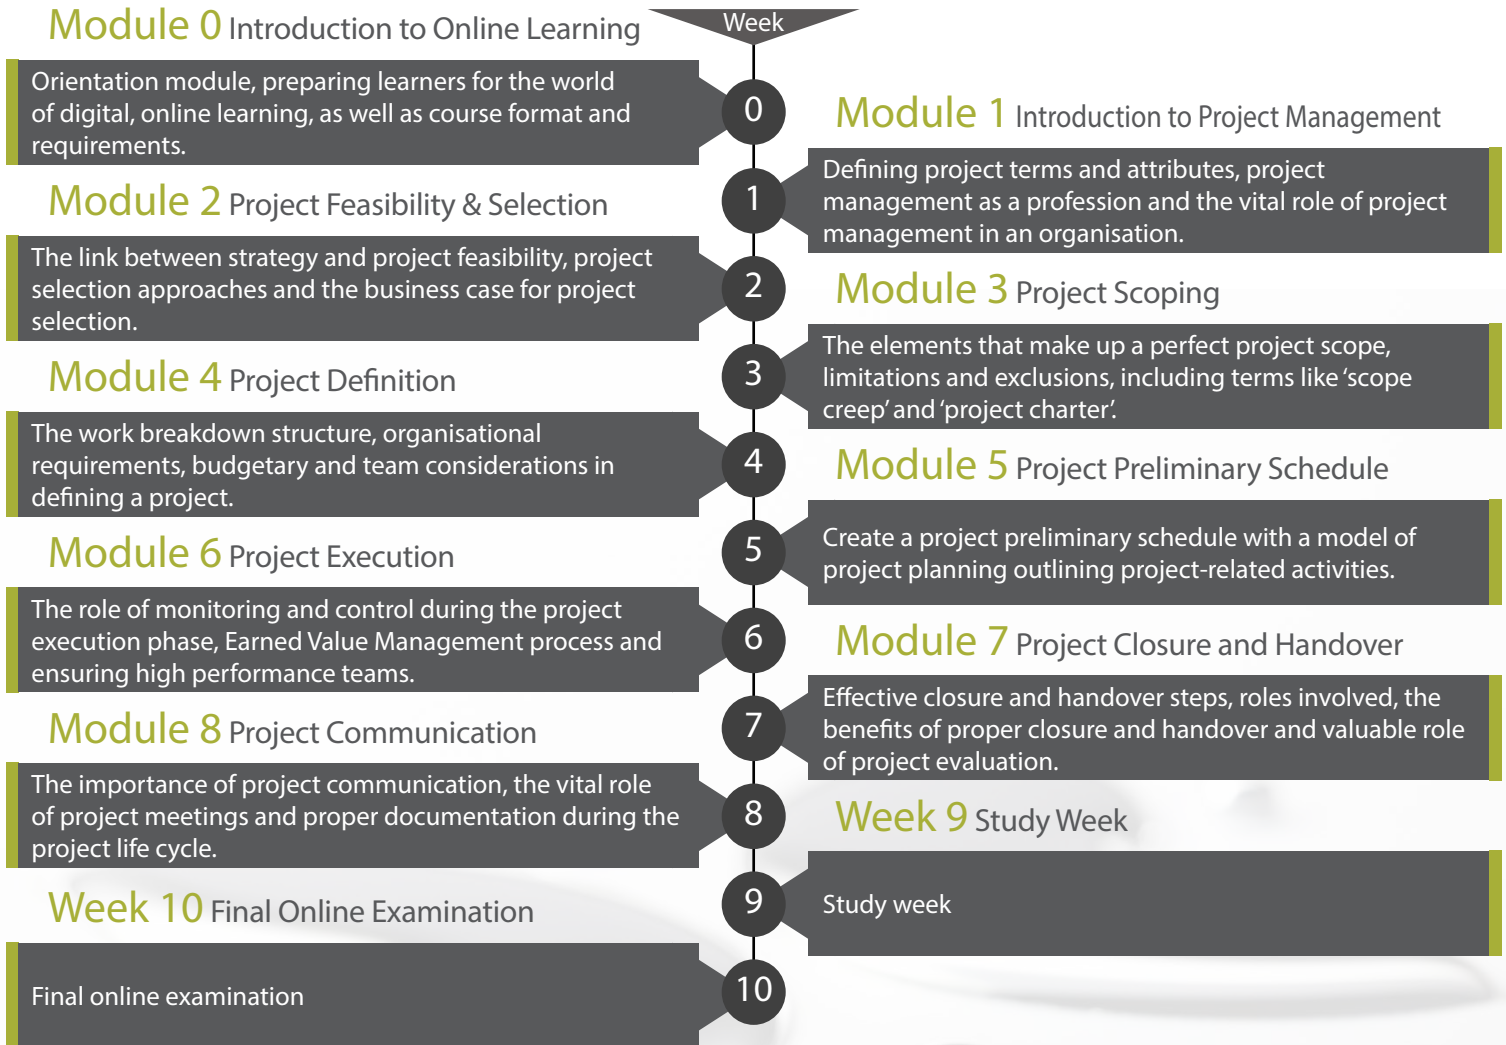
Week

Module 0 Introduction to Online Learning

Orientation module, preparing learners for the world of digital, online learning, as well as course format and requirements.

0

Module 1 Introduction to Project Management

Defining project terms and attributes, project management as a profession and the vital role of project management in an organisation.

1

Module 2 Project Feasibility & Selection

The link between strategy and project feasibility, project selection approaches and the business case for project selection.

2

Module 3 Project Scoping

The elements that make up a perfect project scope, limitations and exclusions, including terms like 'scope creep' and 'project charter'.

3

Module 4 Project Definition

The work breakdown structure, organisational requirements, budgetary and team considerations in defining a project.

4

Module 5 Project Preliminary Schedule

Create a project preliminary schedule with a model of project planning outlining project-related activities.

5

Module 6 Project Execution

The role of monitoring and control during the project execution phase, Earned Value Management process and ensuring high performance teams.

6

Module 7 Project Closure and Handover

Effective closure and handover steps, roles involved, the benefits of proper closure and handover and valuable role of project evaluation.

7

Module 8 Project Communication

The importance of project communication, the vital role of project meetings and proper documentation during the project life cycle.

8

Week 9 Study Week

Study week

9

Week 10 Final Online Examination

Final online examination

10